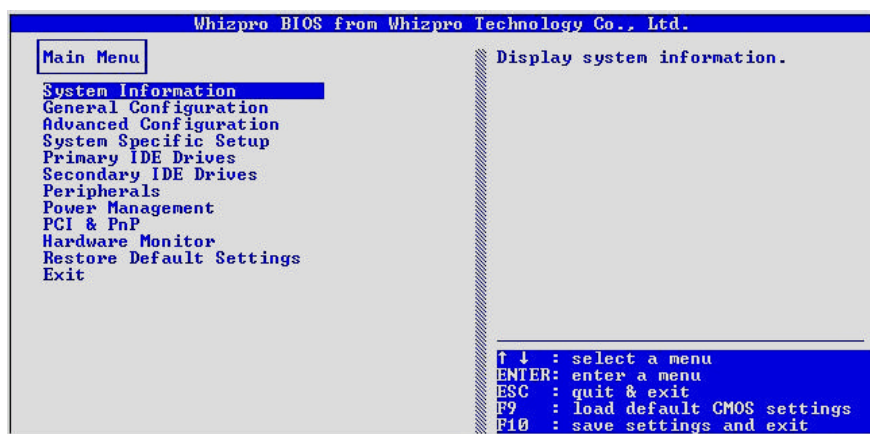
Whizpro BIOS from Whizpro Technology Co., Ltd.

Main Menu

System Information
General Configuration
Advanced Configuration
System Specific Setup
Primary IDE Drives
Secondary IDE Drives
Peripherals
Power Management
PCI & PnP
Hardware Monitor
Restore Default Settings
Exit

Display system information.

↑ ↓ : select a menu
ENTER: enter a menu
ESC : quit & exit
F9 : load default CMOS settings
F10 : save settings and exit